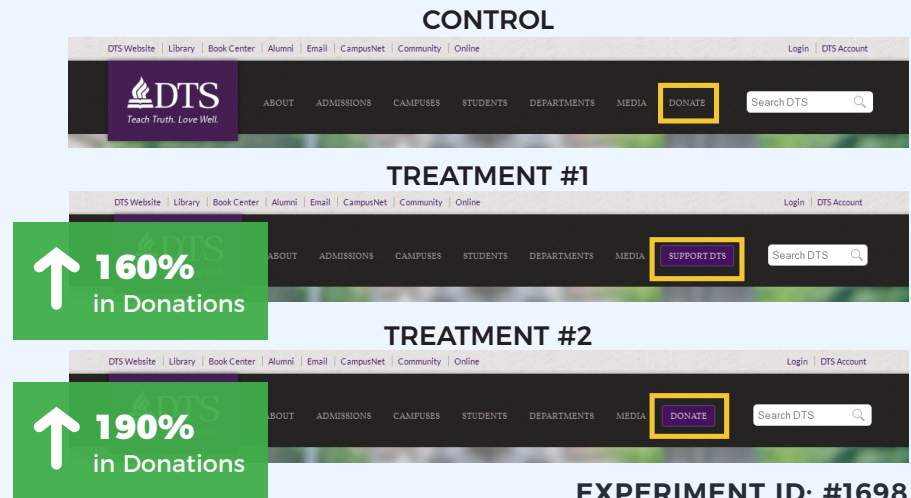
CONTROL

DTS Website | Library | Book Center | Alumni | Email | CampusNet | Community | Online

Login | DTS Account

DTS
Teach Truth. Love Well.

ABOUT ADMISSIONS CAMPUSES STUDENTS DEPARTMENTS MEDIA DONATE

Search DTS

TREATMENT #1

DTS Website | Library | Book Center | Alumni | Email | CampusNet | Community | Online

Login | DTS Account

160%
in Donations

ABOUT ADMISSIONS CAMPUSES STUDENTS DEPARTMENTS MEDIA SUPPORT DTS

Search DTS

TREATMENT #2

DTS Website | Library | Book Center | Alumni | Email | CampusNet | Community | Online

Login | DTS Account

190%
in Donations

ABOUT ADMISSIONS CAMPUSES STUDENTS DEPARTMENTS MEDIA DONATE

Search DTS

EXPERIMENT ID: #1698